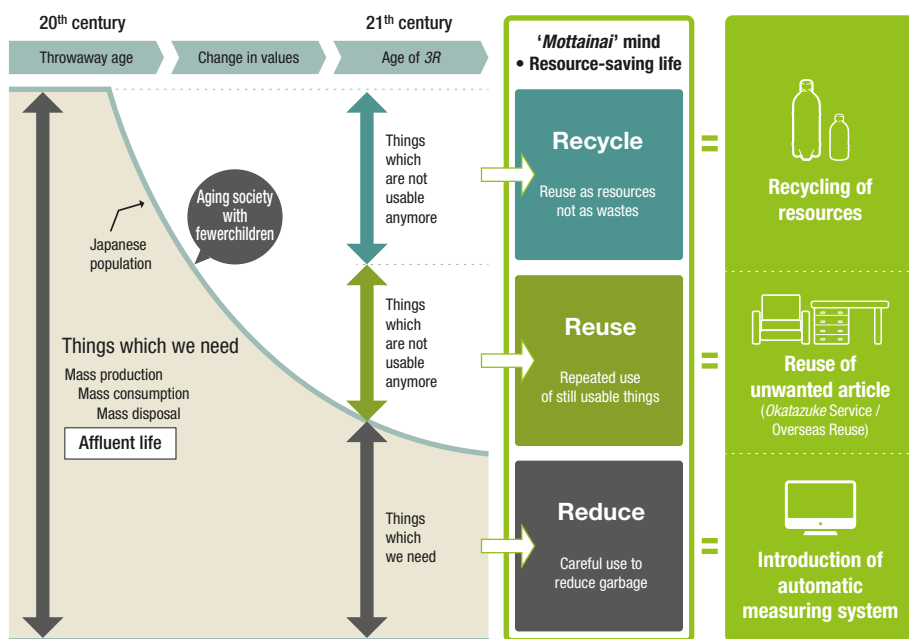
20th century

21th century

Throwaway age

Change in values

Age of 3R

'Mottainai' mind
• Resource-saving life

Japanese population

Aging society with fewerchildren

Things which we need

Mass production
Mass consumption
Mass disposal

Affluent life

Things which are not usable anymore

Recycle

Reuse as resources not as wastes

=

Recycling of resources

Things which are not usable anymore

Reuse

Repeated use of still usable things

=

Reuse of unwanted article
(Okatazuke Service / Overseas Reuse)

Things which we need

Reduce

Careful use to reduce garbage

=

Introduction of automatic measuring system